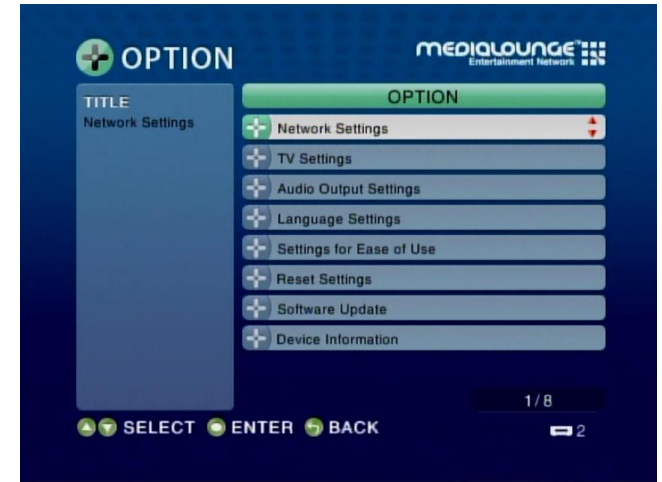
OPTION

MEDIALOUNGE
Entertainment Network

TITLE
Network Settings

OPTION

Network Settings
TV Settings
Audio Output Settings
Language Settings
Settings for Ease of Use
Reset Settings
Software Update
Device Information

1/8

SELECT ENTER BACK

2